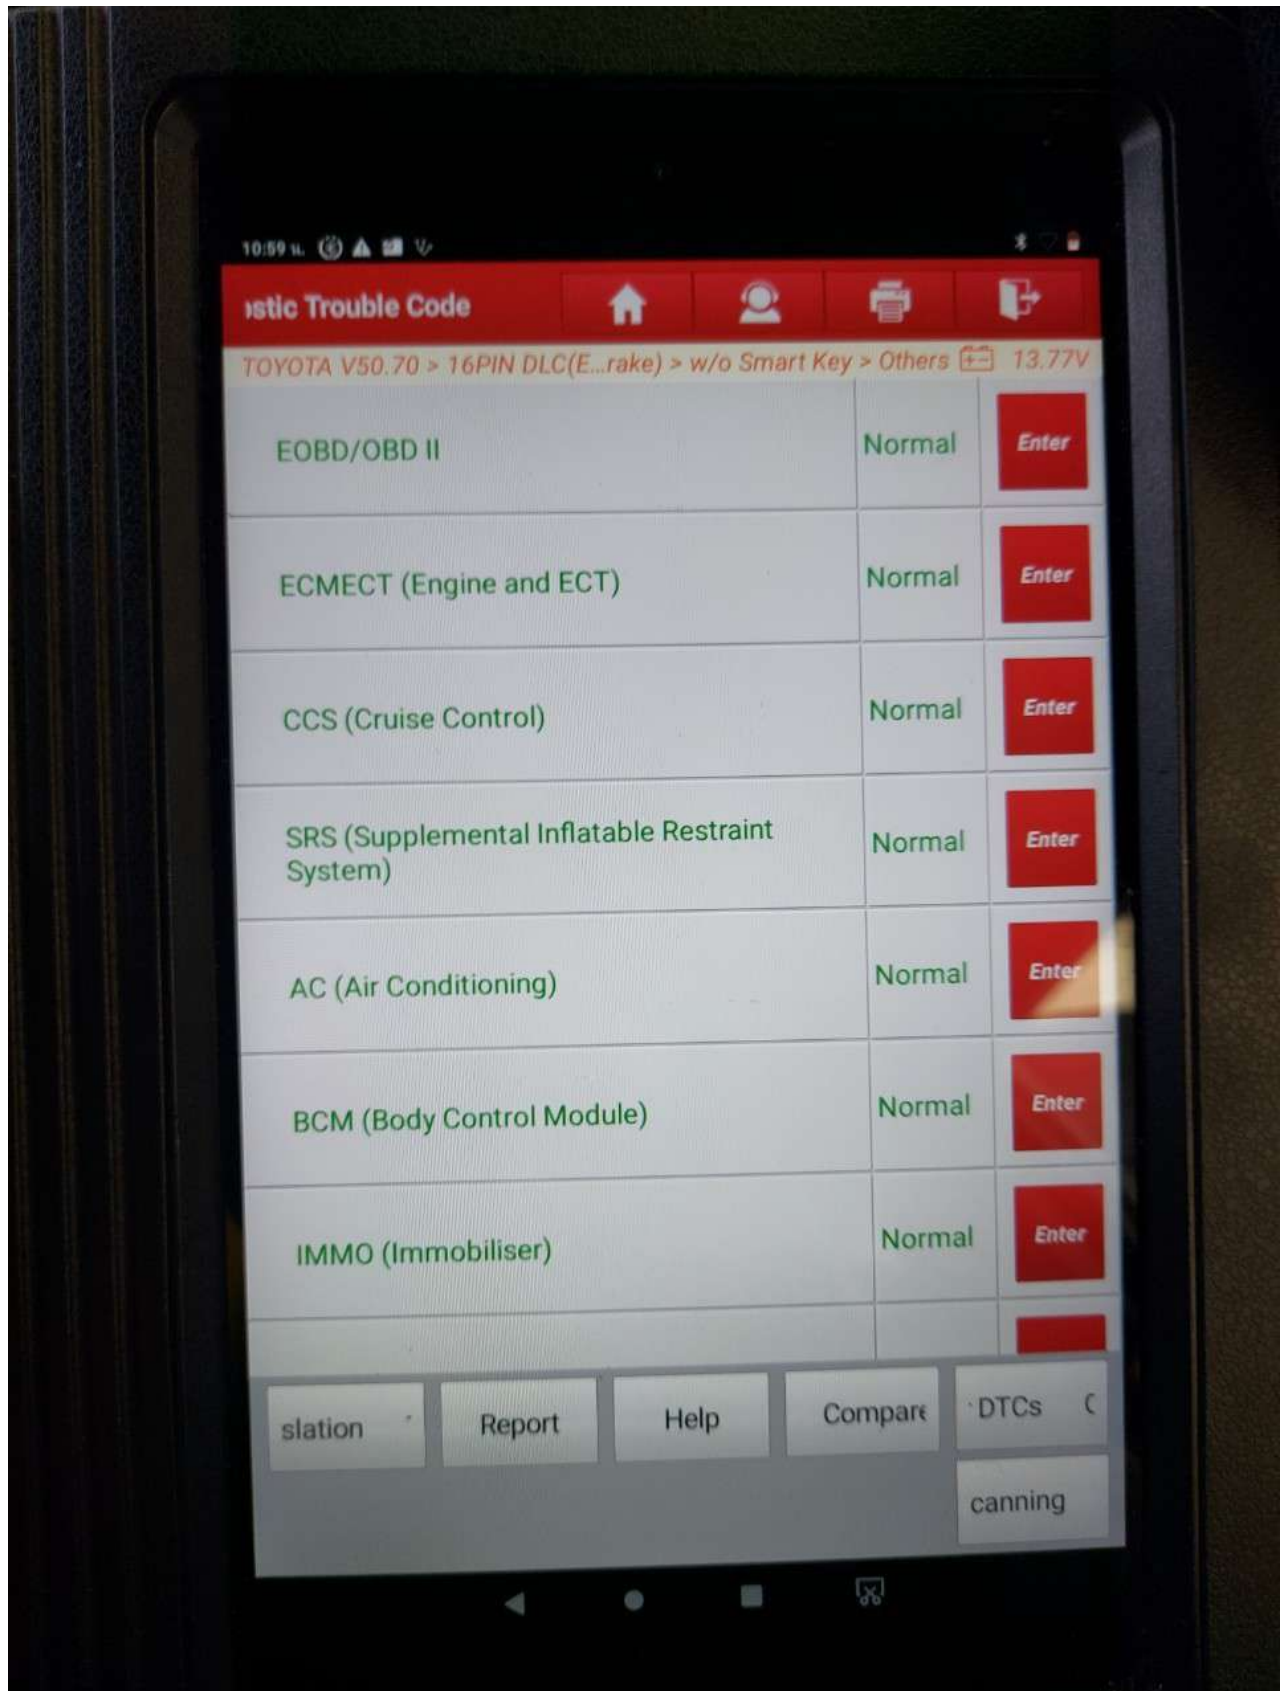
10:59 ч.

ıstic Trouble Code

TOYOTA V50.70 > 16PIN DLC(E...rake) > w/o Smart Key > Others 13.77V

| | | |
|---|---|---|
| EOBD/OBD II | Normal | Enter |
| ECMECT (Engine and ECT) | Normal | Enter |
| CCS (Cruise Control) | Normal | Enter |
| SRS (Supplemental Inflatable Restraint System) | Normal | Enter |
| AC (Air Conditioning) | Normal | Enter |
| BCM (Body Control Module) | Normal | Enter |
| IMMO (Immobiliser) | Normal | Enter |

slation Report Help Compare DTCs (

canning